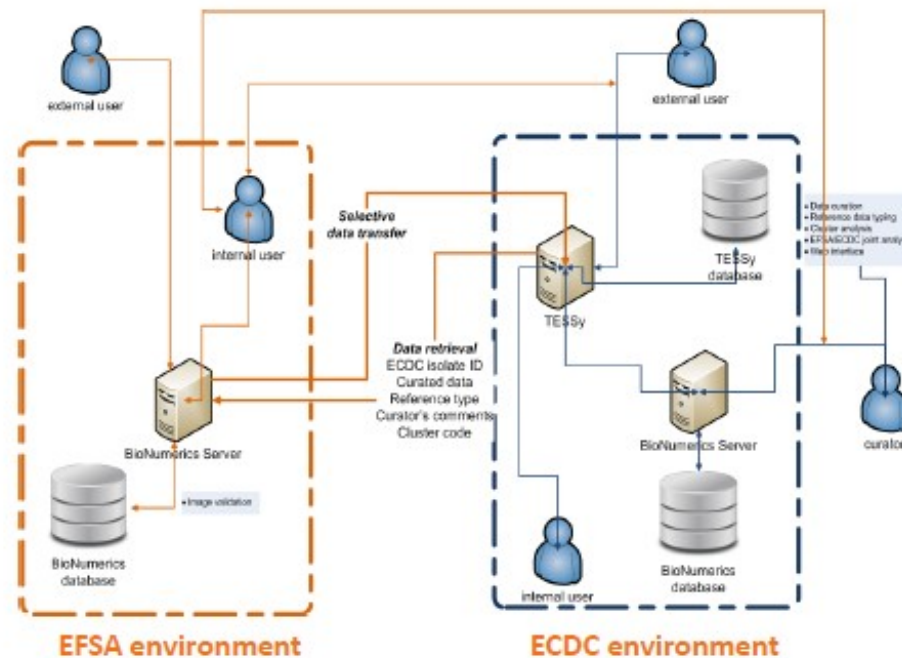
external user

external user

internal user

Selective data transfer

TESSy database

• Data curation
• Reference data typing
• Cluster analysis
• EFSA/ECDC joint analy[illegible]
• Web interface

TESSy

Data retrieval
ECDC isolate ID
Curated data
Reference type
Curator's comments
Cluster code

BioNumerics Server

BioNumerics Server

curato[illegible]

• Image validation

BioNumerics database

BioNumerics database

internal user

EFSA environment

ECDC environment